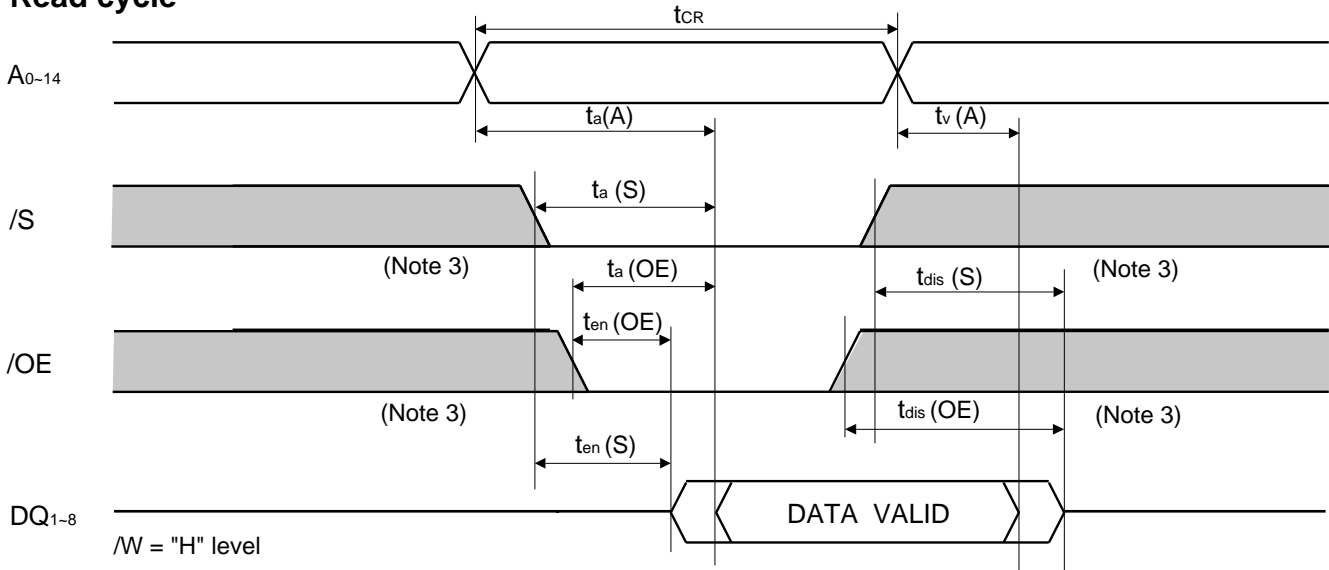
Read cycle

$t_{CR}$

$A_{0\sim14}$

$t_a(A)$

$t_v(A)$

/S

$t_a(S)$

(Note 3)

$t_a(OE)$

$t_{dis}(S)$

(Note 3)

$t_{en}(OE)$

/OE

(Note 3)

$t_{dis}(OE)$

(Note 3)

$t_{en}(S)$

$DQ_{1\sim8}$

DATA VALID

/W = "H" level